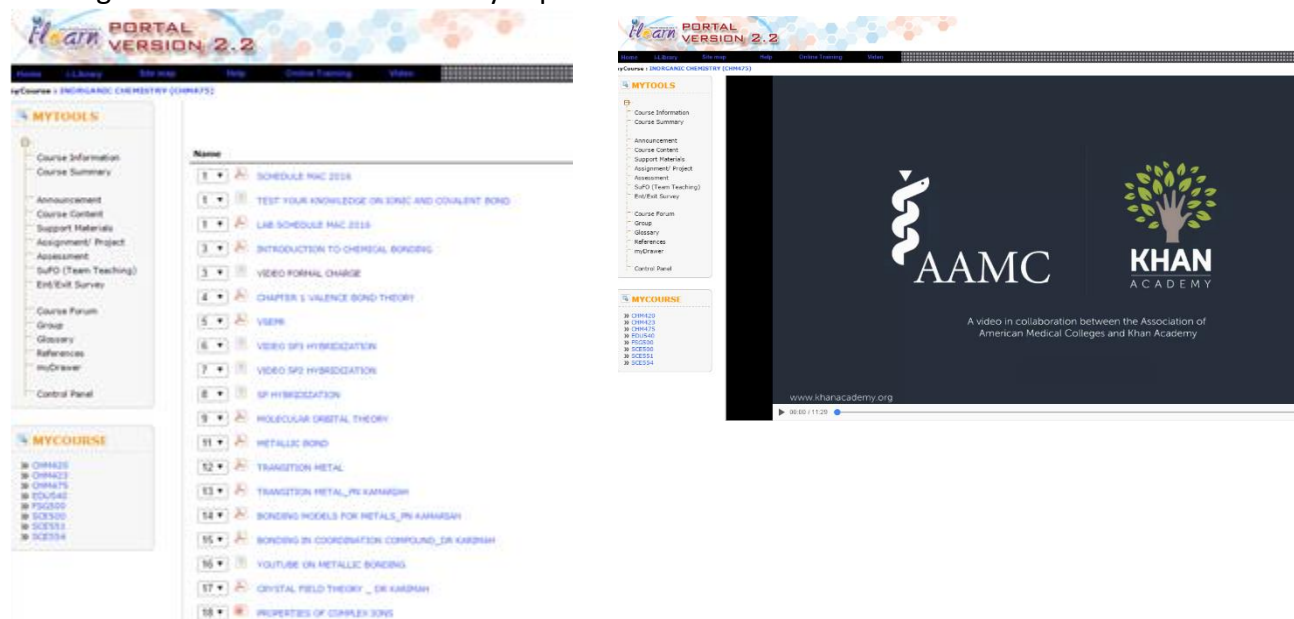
i-Learn PORTAL VERSION 2.2

Home i-Library Site map Help Online Training Video

myCourse : INORGANIC CHEMISTRY (CHM475)

MYTOOLS

Course Information
Course Summary

Announcement
Course Content
Support Materials
Assignment/ Project
Assessment
SuFO (Team Teaching)
Ent/Exit Survey

Course Forum
Group
Glossary
References
myDrawer

Control Panel

MYCOURSE

CHM420
CHM423
CHM475
EDU540
FSG500
SCE500
SCE551
SCE554

Name

| | |
|---|---|
| 1 | SCHEDULE MAC 2016 |
| 1 | TEST YOUR KNOWLEDGE ON IONIC AND COVALENT BOND |
| 1 | LAB SCHEDULE MAC 2016 |
| 3 | INTRODUCTION TO CHEMICAL BONDING |
| 3 | VIDEO FORMAL CHARGE |
| 4 | CHAPTER 1 VALENCE BOND THEORY |
| 5 | VSEPR |
| 6 | VIDEO SP3 HYBRIDIZATION |
| 7 | VIDEO SP2 HYBRIDIZATION |
| 8 | SP HYBRIDIZATION |
| 9 | MOLECULAR ORBITAL THEORY |
| 11 | METALLIC BOND |
| 12 | TRANSITION METAL |
| 13 | TRANSITION METAL_PN KAMARIAH |
| 14 | BONDING MODELS FOR METALS_PN KAMARIAH |
| 15 | BONDING IN COORDINATION COMPOUND_DR KARIMAH |
| 16 | YOUTUBE ON METALLIC BONDING |
| 17 | CRYSTAL FIELD THEORY _ DR KARIMAH |
| 18 | PROPERTIES OF COMPLEX IONS |

i-Learn PORTAL VERSION 2.2

Home i-Library Site map Help Online Training Video

myCourse : INORGANIC CHEMISTRY (CHM475)

MYTOOLS

Course Information
Course Summary

Announcement
Course Content
Support Materials
Assignment/ Project
Assessment
SuFO (Team Teaching)
Ent/Exit Survey

Course Forum
Group
Glossary
References
myDrawer

Control Panel

MYCOURSE

CHM420
CHM423
CHM475
EDU540
FSG500
SCE500
SCE551
SCE554

AAMC

KHAN ACADEMY

A video in collaboration between the Association of American Medical Colleges and Khan Academy

www.khanacademy.org

00:00 / 11:20